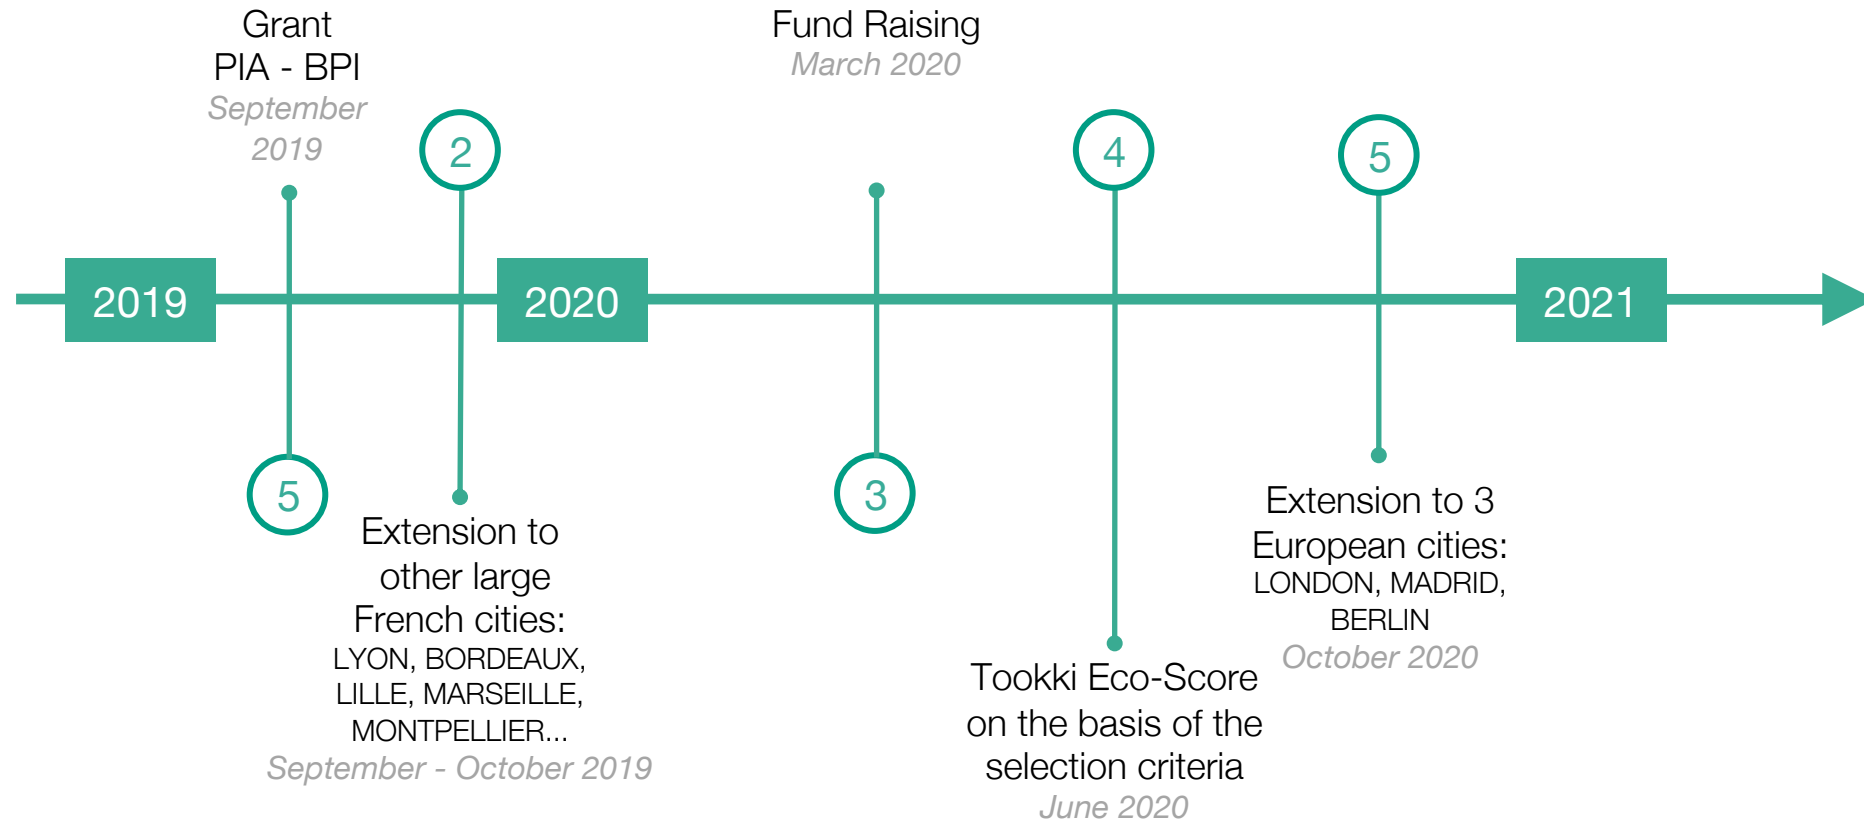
Grant
PIA - BPI
September 2019

2

Fund Raising
March 2020

4

5

2019

2020

2021

5

Extension to other large French cities:
LYON, BORDEAUX, LILLE, MARSEILLE, MONTPELLIER...
September - October 2019

3

Tookki Eco-Score on the basis of the selection criteria
June 2020

Extension to 3 European cities:
LONDON, MADRID, BERLIN
October 2020